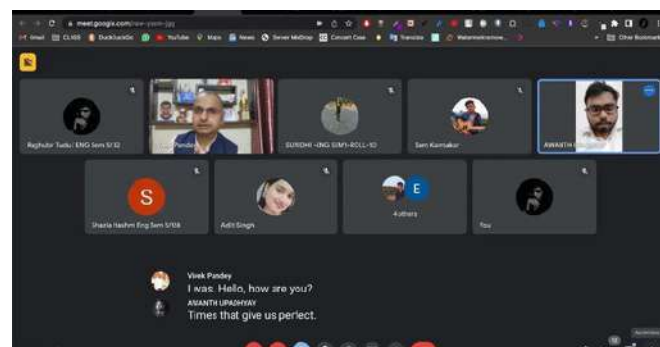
meet.google.com/new-yvom-jgq

Gmail CLASS DuckDuckGo YouTube Maps News Server MeDrop Concert Case Translate Watermarkremove... Other Bookmarks

Raghubir Tudu ENG Sem 5/32

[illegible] Pandey

SUROHI -ING SEM-ROLL-10

Som Karmakar

AWANTH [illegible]

S

Shazia Hashmi Eng Sem 5/108

Aditi Singh

E

4 others

You

Vivek Pandey
I was. Hello, how are you?

AWANTH UPADHYAY
Times that give us perfect.